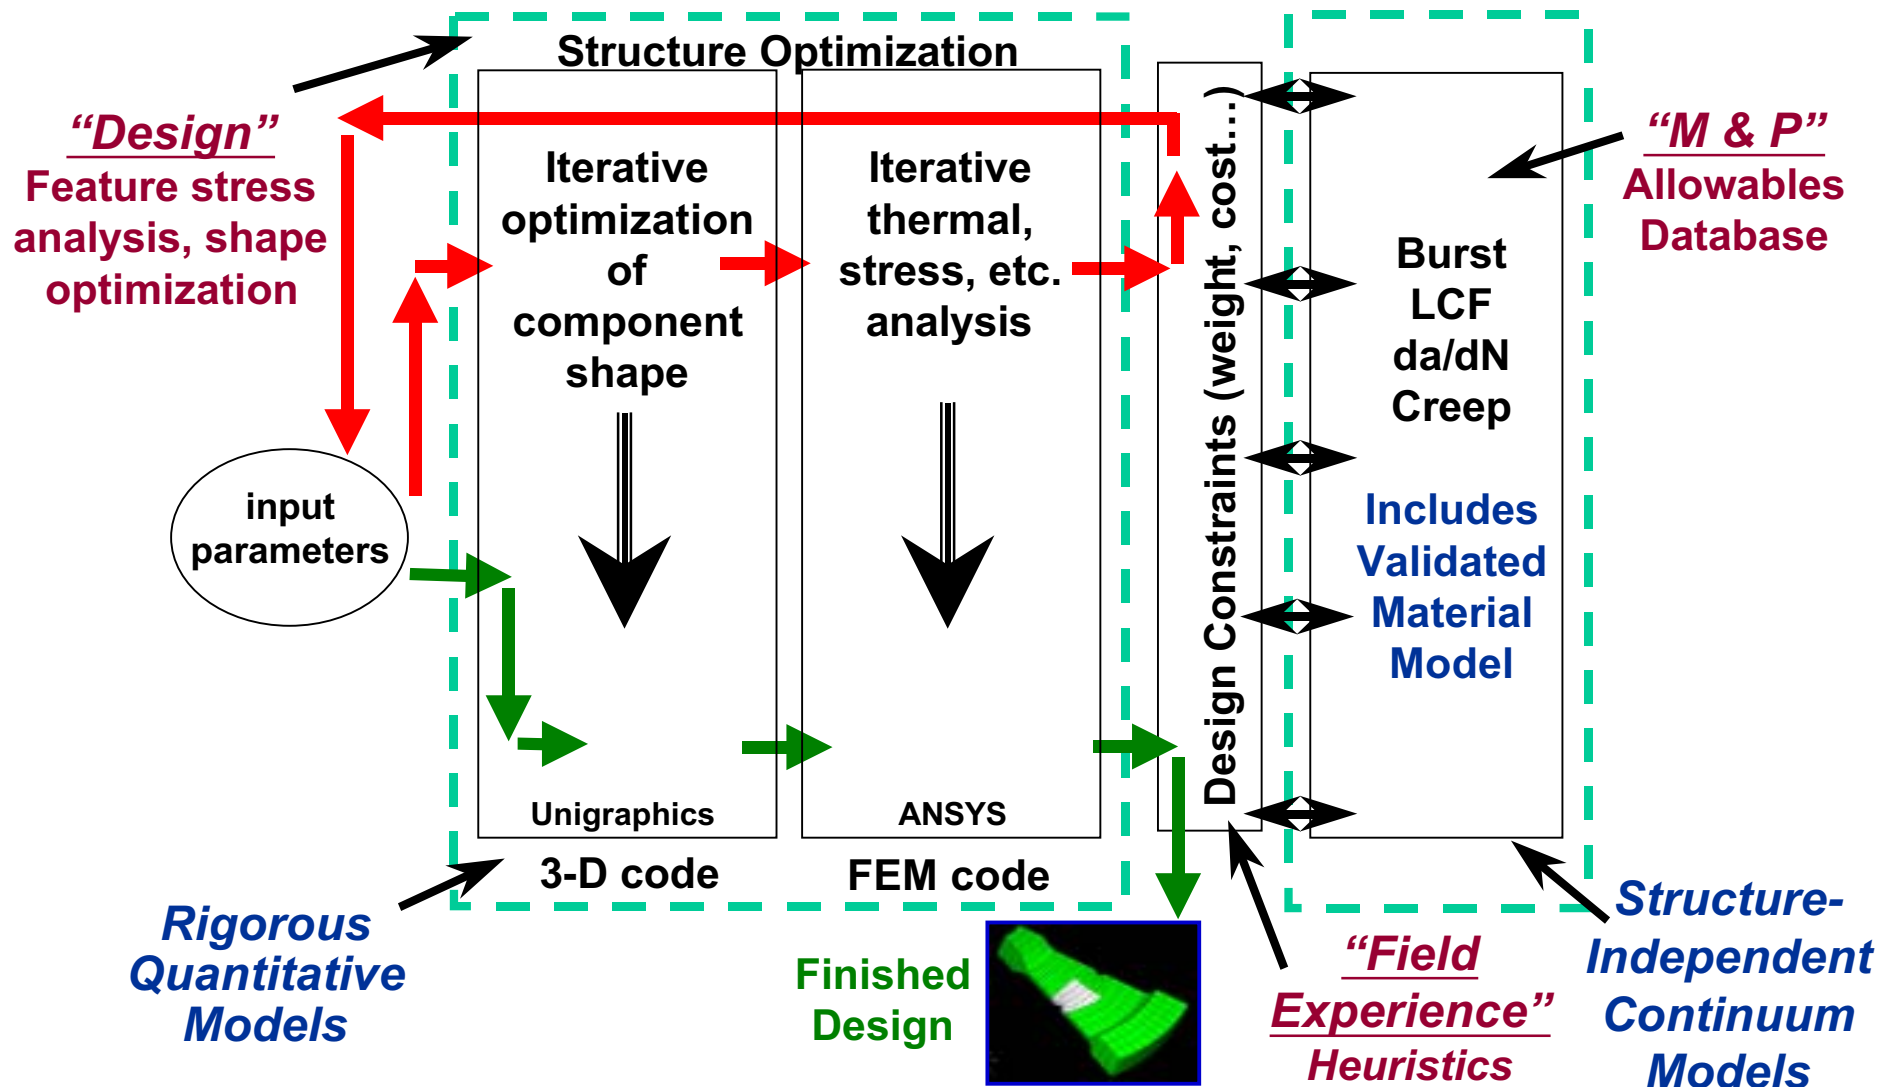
Structure Optimization

“Design”
Feature stress analysis, shape optimization

input parameters

Iterative optimization of component shape

Unigraphics

3-D code

Iterative thermal, stress, etc. analysis

ANSYS

FEM code

Design Constraints (weight, cost...)

Burst
LCF
da/dN
Creep

Includes Validated Material Model

“M & P”
Allowables Database

Rigorous Quantitative Models

Finished Design

“Field Experience”
Heuristics

Structure-Independent Continuum Models